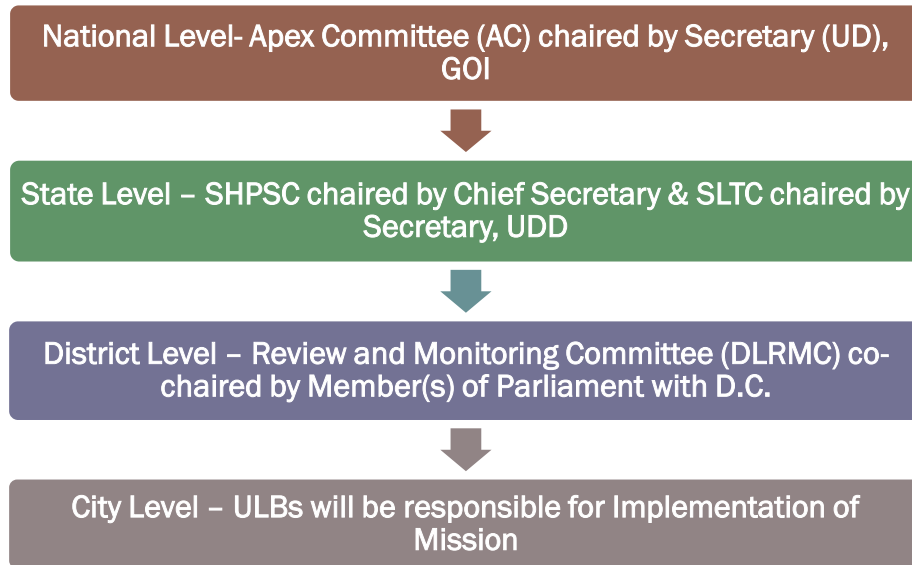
National Level- Apex Committee (AC) chaired by Secretary (UD), GOI

State Level – SHPSC chaired by Chief Secretary & SLTC chaired by Secretary, UDD

District Level – Review and Monitoring Committee (DLRMC) co-chaired by Member(s) of Parliament with D.C.

City Level – ULBs will be responsible for Implementation of Mission